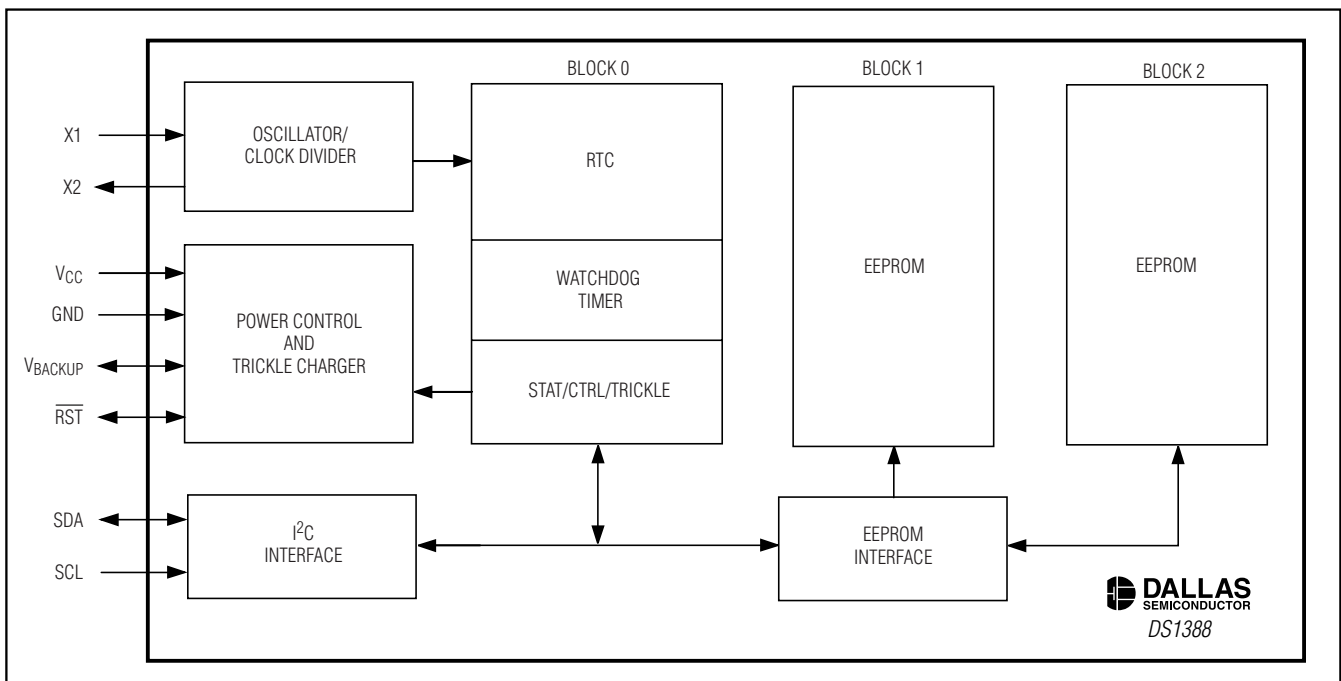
X1

X2

OSCILLATOR/ CLOCK DIVIDER

BLOCK 0

RTC

WATCHDOG TIMER

STAT/CTRL/TRICKLE

BLOCK 1

EEPROM

BLOCK 2

EEPROM

$V_{CC}$

GND

$V_{BACKUP}$

$\overline{RST}$

POWER CONTROL AND TRICKLE CHARGER

SDA

SCL

$I^2C$ INTERFACE

EEPROM INTERFACE

DALLAS SEMICONDUCTOR

DS1388